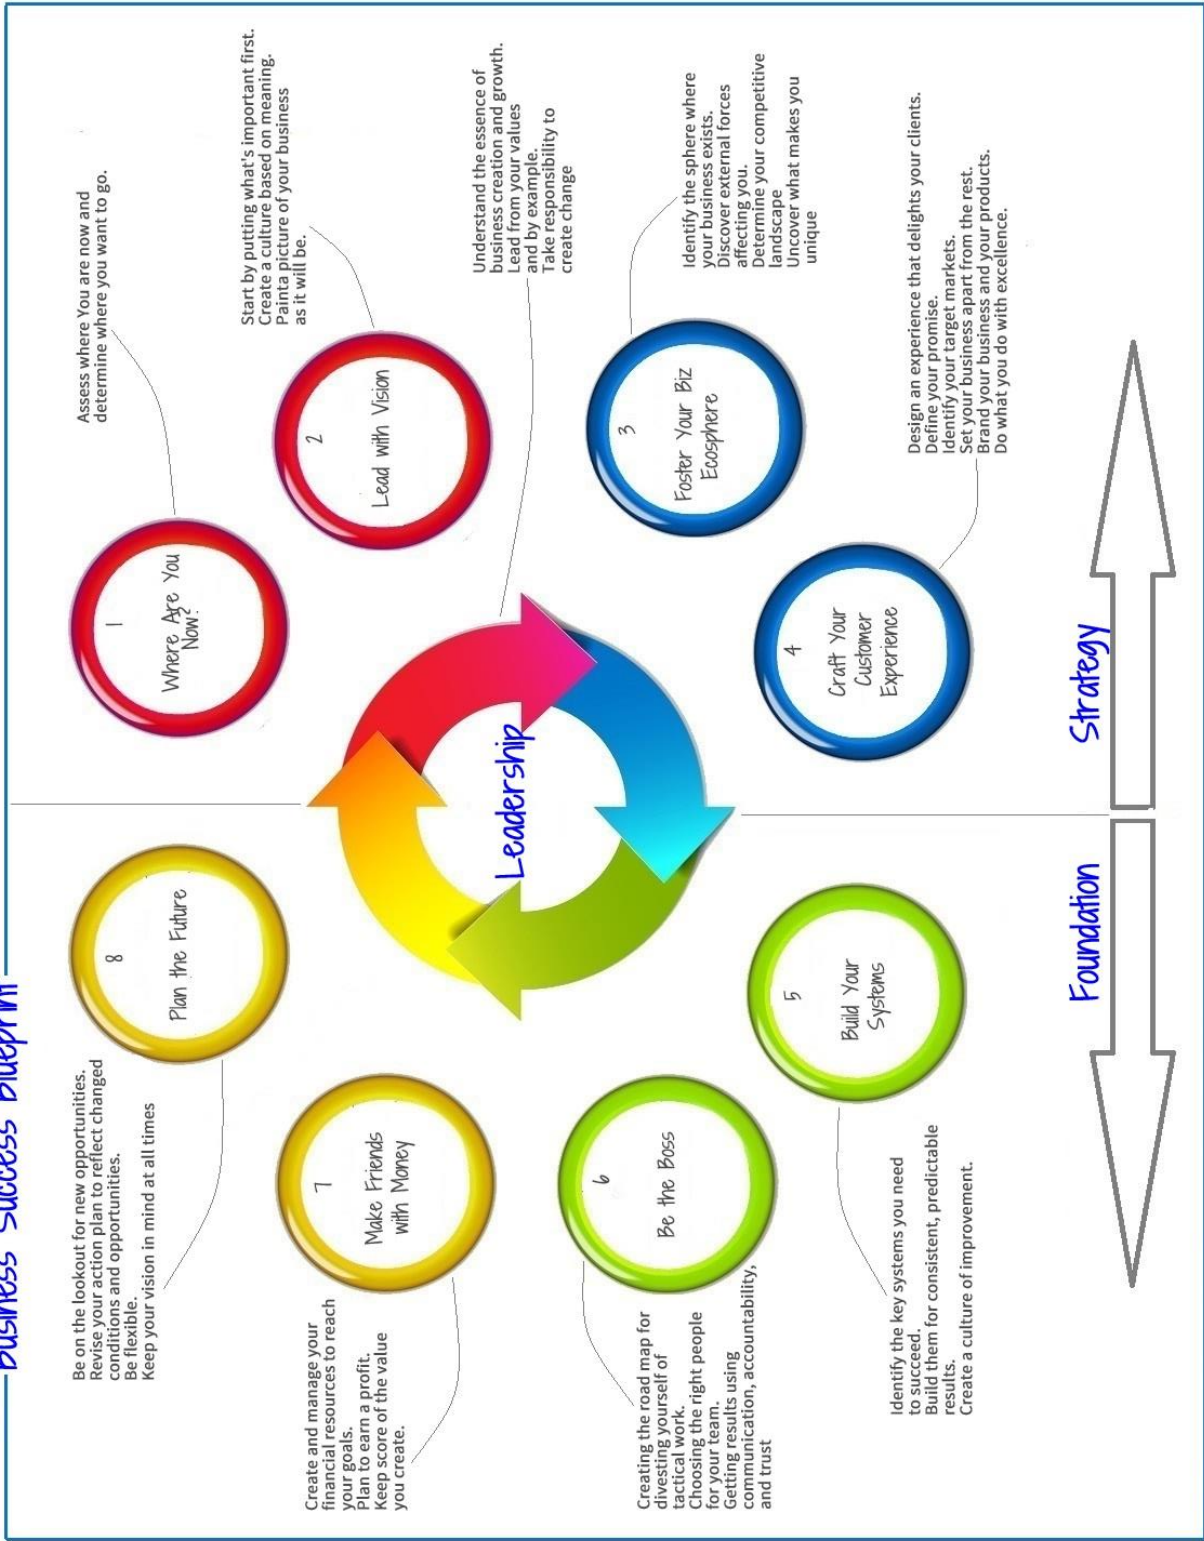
Business Success Blueprint

1
Where Are You Now?

Assess where You are now and determine where you want to go.

2
Lead with Vision

Start by putting what's important first. Create a culture based on meaning. Painta picture of your business as it will be.

Understand the essence of business creation and growth. Lead from your values and by example. Take responsibility to create change

3
Foster Your Biz Ecosphere

Identify the sphere where your business exists. Discover external forces affecting you. Determine your competitive landscape Uncover what makes you unique

4
Craft Your Customer Experience

Design an experience that delights your clients. Define your promise. Identify your target markets. Set your business apart from the rest. Brand your business and your products. Do what you do with excellence.

Leadership

Strategy

Foundation

5
Build Your Systems

Identify the key systems you need to succeed. Build them for consistent, predictable results. Create a culture of improvement.

6
Be the Boss

Creating the road map for divesting yourself of tactical work. Choosing the right people for your team. Getting results using communication, accountability, and trust

7
Make Friends with Money

Create and manage your financial resources to reach your goals. Plan to earn a profit. Keep score of the value you create.

8
Plan the Future

Be on the lookout for new opportunities. Revise your action plan to reflect changed conditions and opportunities. Be flexible. Keep your vision in mind at all times